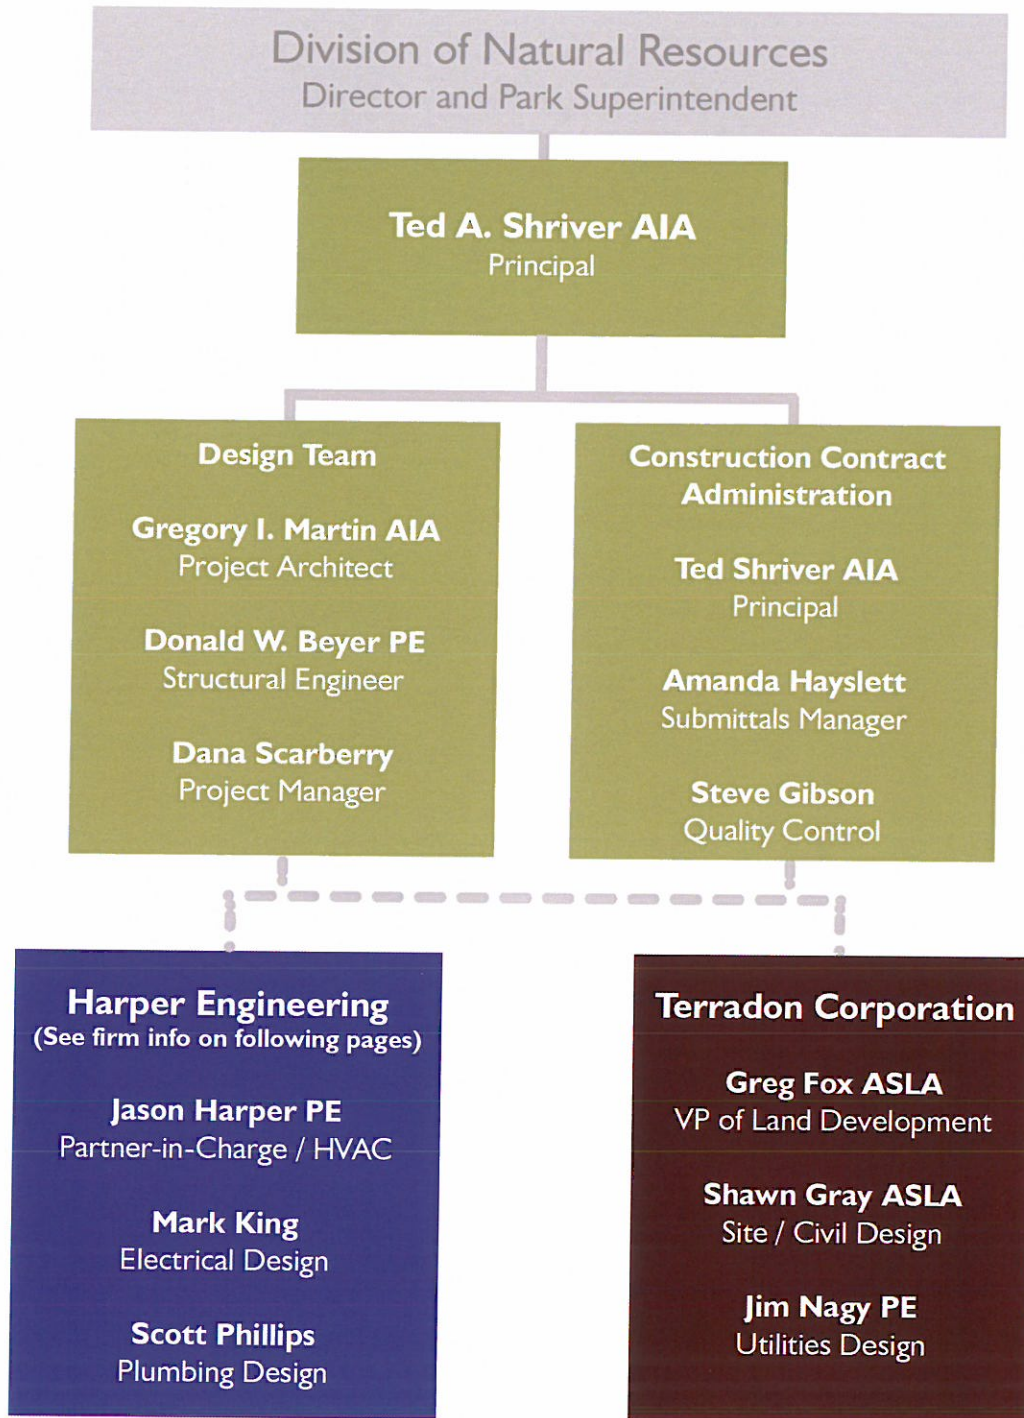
Division of Natural Resources
Director and Park Superintendent

Ted A. Shriver AIA
Principal

Design Team

Gregory I. Martin AIA
Project Architect

Donald W. Beyer PE
Structural Engineer

Dana Scarberry
Project Manager

Construction Contract Administration

Ted Shriver AIA
Principal

Amanda Hayslett
Submittals Manager

Steve Gibson
Quality Control

Harper Engineering
(See firm info on following pages)

Jason Harper PE
Partner-in-Charge / HVAC

Mark King
Electrical Design

Scott Phillips
Plumbing Design

Terradon Corporation

Greg Fox ASLA
VP of Land Development

Shawn Gray ASLA
Site / Civil Design

Jim Nagy PE
Utilities Design